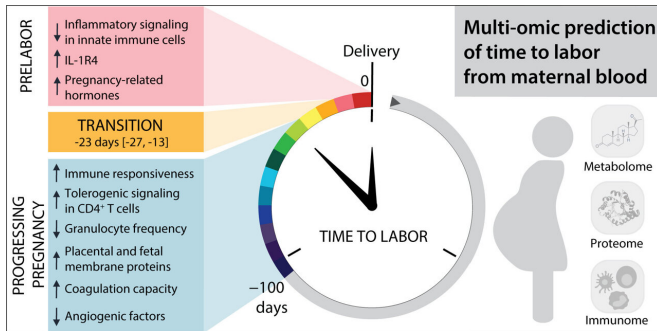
PRELABOR

↓ Inflammatory signaling in innate immune cells
↑ IL-1R4
↑ Pregnancy-related hormones

TRANSITION
-23 days [-27, -13]

PROGRESSING PREGNANCY

↑ Immune responsiveness
↑ Tolerogenic signaling in CD4$^+$ T cells
↓ Granulocyte frequency
↑ Placental and fetal membrane proteins
↑ Coagulation capacity
↓ Angiogenic factors

Delivery
0
TIME TO LABOR
−100 days

Multi-omic prediction of time to labor from maternal blood

Metabolome
Proteome
Immunome